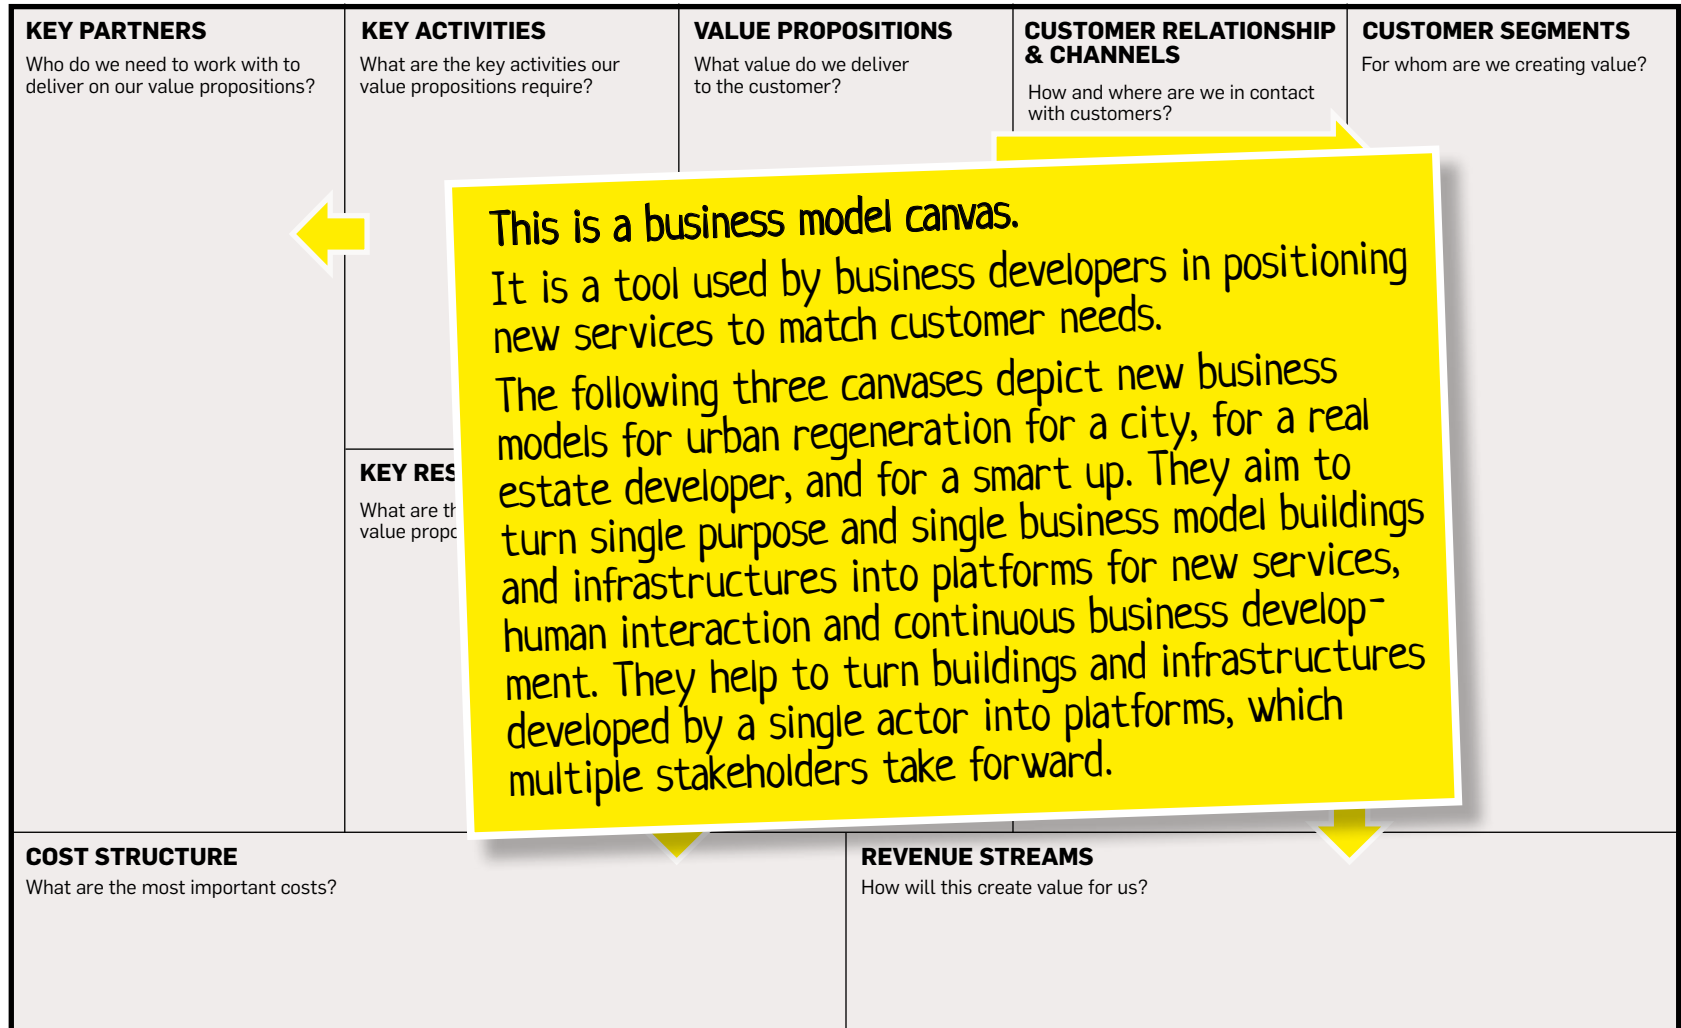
KEY PARTNERS
Who do we need to work with to deliver on our value propositions?

KEY ACTIVITIES
What are the key activities our value propositions require?

VALUE PROPOSITIONS
What value do we deliver to the customer?

CUSTOMER RELATIONSHIP & CHANNELS
How and where are we in contact with customers?

CUSTOMER SEGMENTS
For whom are we creating value?

KEY RES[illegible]
What are th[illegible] value propo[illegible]

This is a business model canvas.

It is a tool used by business developers in positioning new services to match customer needs.

The following three canvases depict new business models for urban regeneration for a city, for a real estate developer, and for a smart up. They aim to turn single purpose and single business model buildings and infrastructures into platforms for new services, human interaction and continuous business development. They help to turn buildings and infrastructures developed by a single actor into platforms, which multiple stakeholders take forward.

COST STRUCTURE
What are the most important costs?

REVENUE STREAMS
How will this create value for us?